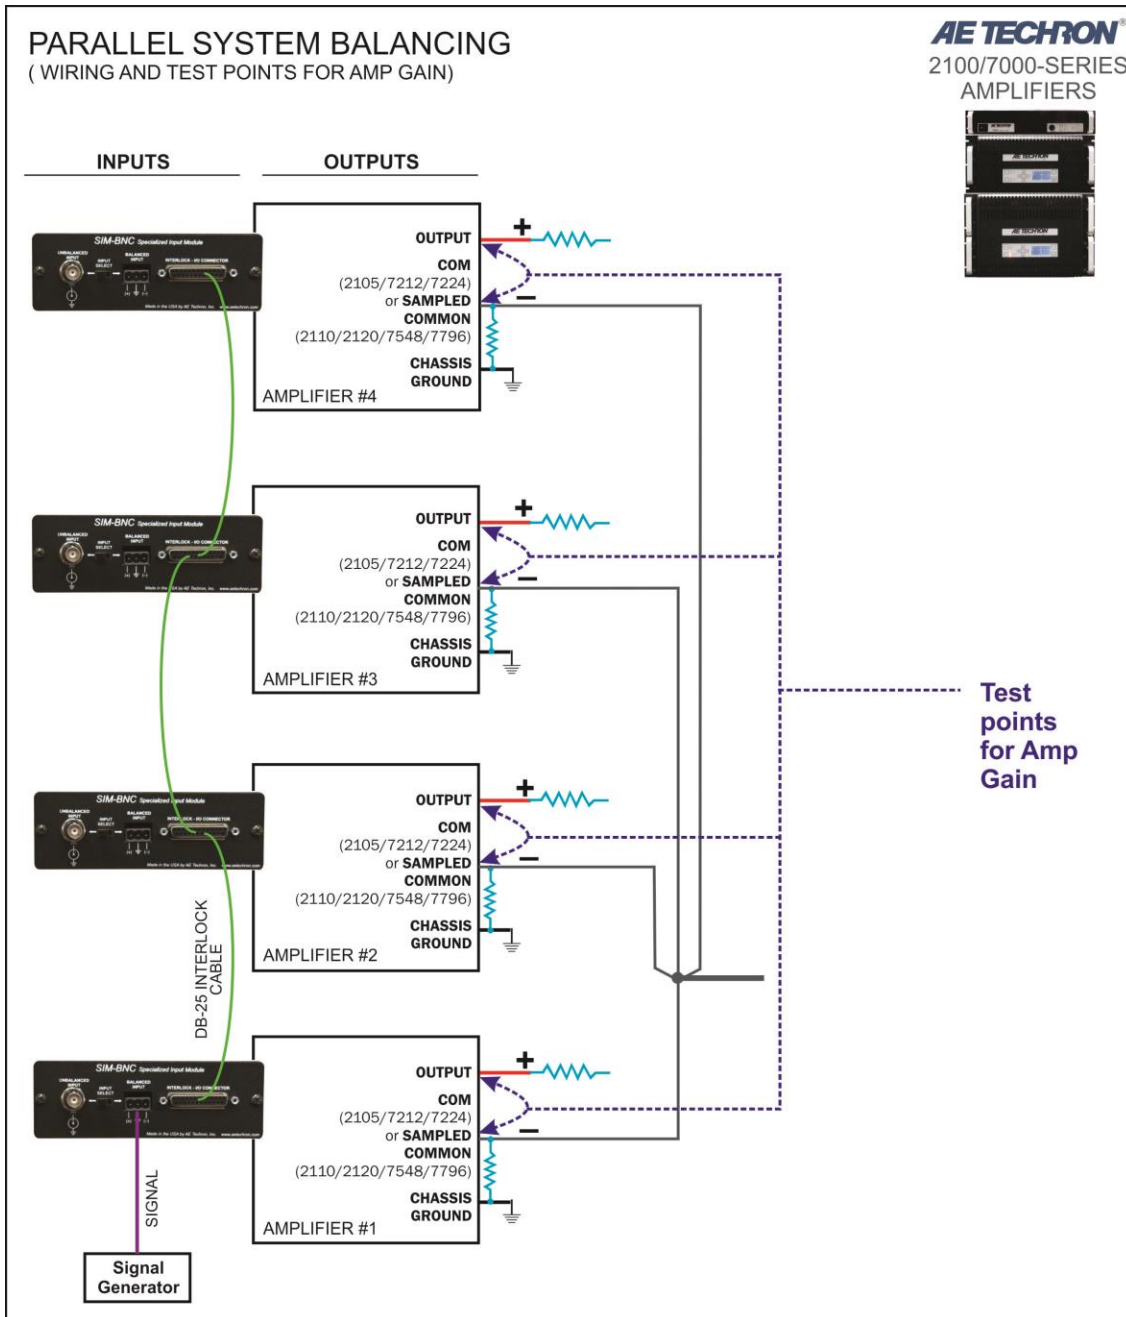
PARALLEL SYSTEM BALANCING
( WIRING AND TEST POINTS FOR AMP GAIN)

AE TECHRON®
2100/7000-SERIES
AMPLIFIERS

INPUTS

OUTPUTS

SIM-BNC Specialized Input Module

OUTPUT
+
COM
(2105/7212/7224)
or SAMPLED
−
COMMON
(2110/2120/7548/7796)
CHASSIS
GROUND
AMPLIFIER #4

SIM-BNC Specialized Input Module

OUTPUT
+
COM
(2105/7212/7224)
or SAMPLED
−
COMMON
(2110/2120/7548/7796)
CHASSIS
GROUND
AMPLIFIER #3

Test points for Amp Gain

SIM-BNC Specialized Input Module

OUTPUT
+
COM
(2105/7212/7224)
or SAMPLED
−
COMMON
(2110/2120/7548/7796)
CHASSIS
GROUND
AMPLIFIER #2

DB-25 INTERLOCK CABLE

SIM-BNC Specialized Input Module

OUTPUT
+
COM
(2105/7212/7224)
or SAMPLED
−
COMMON
(2110/2120/7548/7796)
CHASSIS
GROUND
AMPLIFIER #1

SIGNAL

Signal Generator